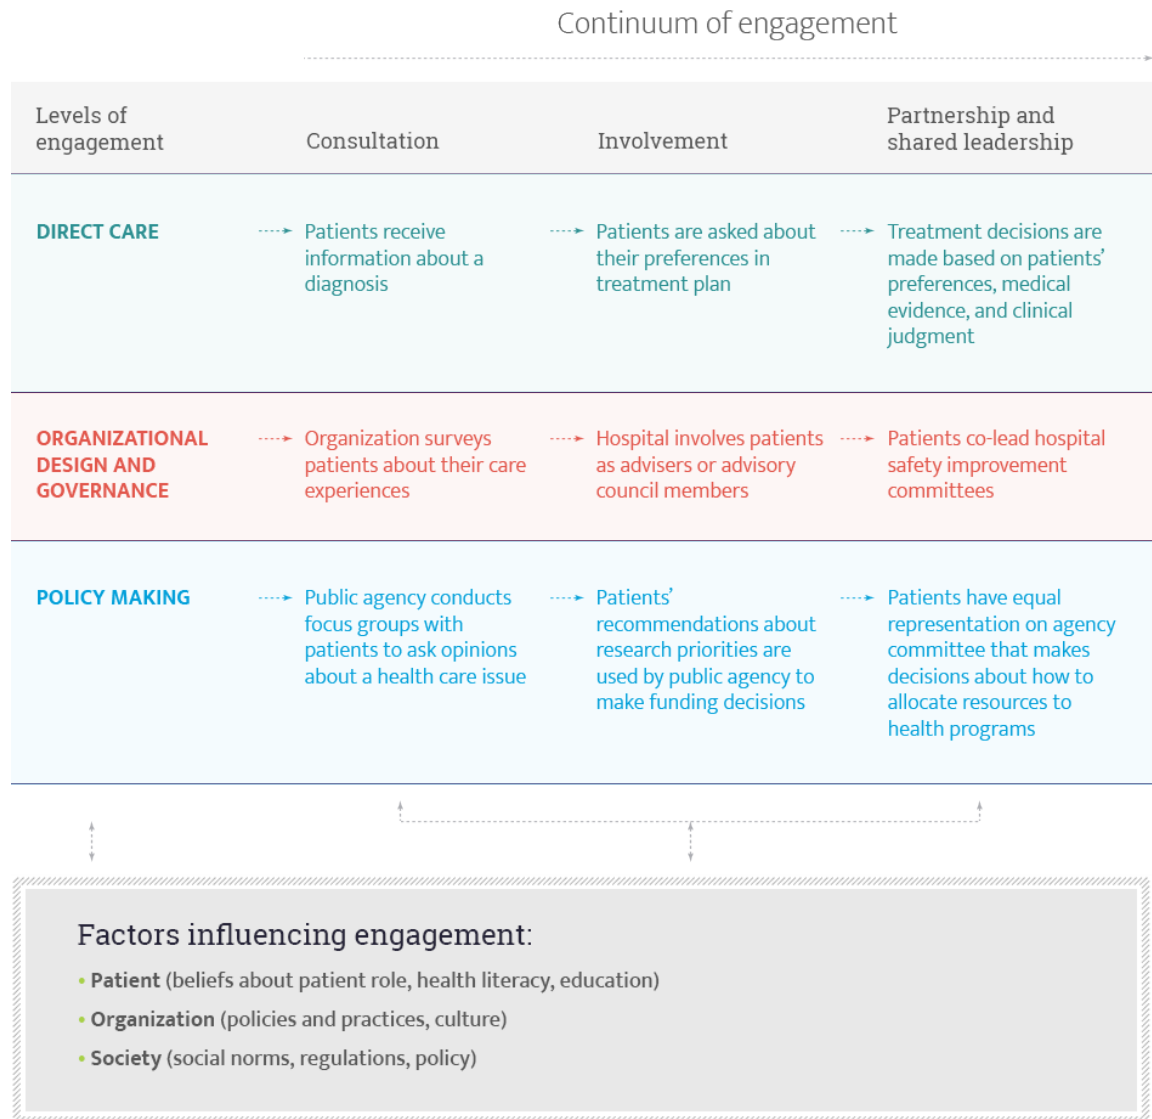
Continuum of engagement

| Levels of engagement | Consultation | Involvement | Partnership and shared leadership |
|---|---|---|---|
| DIRECT CARE | Patients receive information about a diagnosis | Patients are asked about their preferences in treatment plan | Treatment decisions are made based on patients' preferences, medical evidence, and clinical judgment |
| ORGANIZATIONAL DESIGN AND GOVERNANCE | Organization surveys patients about their care experiences | Hospital involves patients as advisers or advisory council members | Patients co-lead hospital safety improvement committees |
| POLICY MAKING | Public agency conducts focus groups with patients to ask opinions about a health care issue | Patients' recommendations about research priorities are used by public agency to make funding decisions | Patients have equal representation on agency committee that makes decisions about how to allocate resources to health programs |

Factors influencing engagement:
• Patient (beliefs about patient role, health literacy, education)
• Organization (policies and practices, culture)
• Society (social norms, regulations, policy)